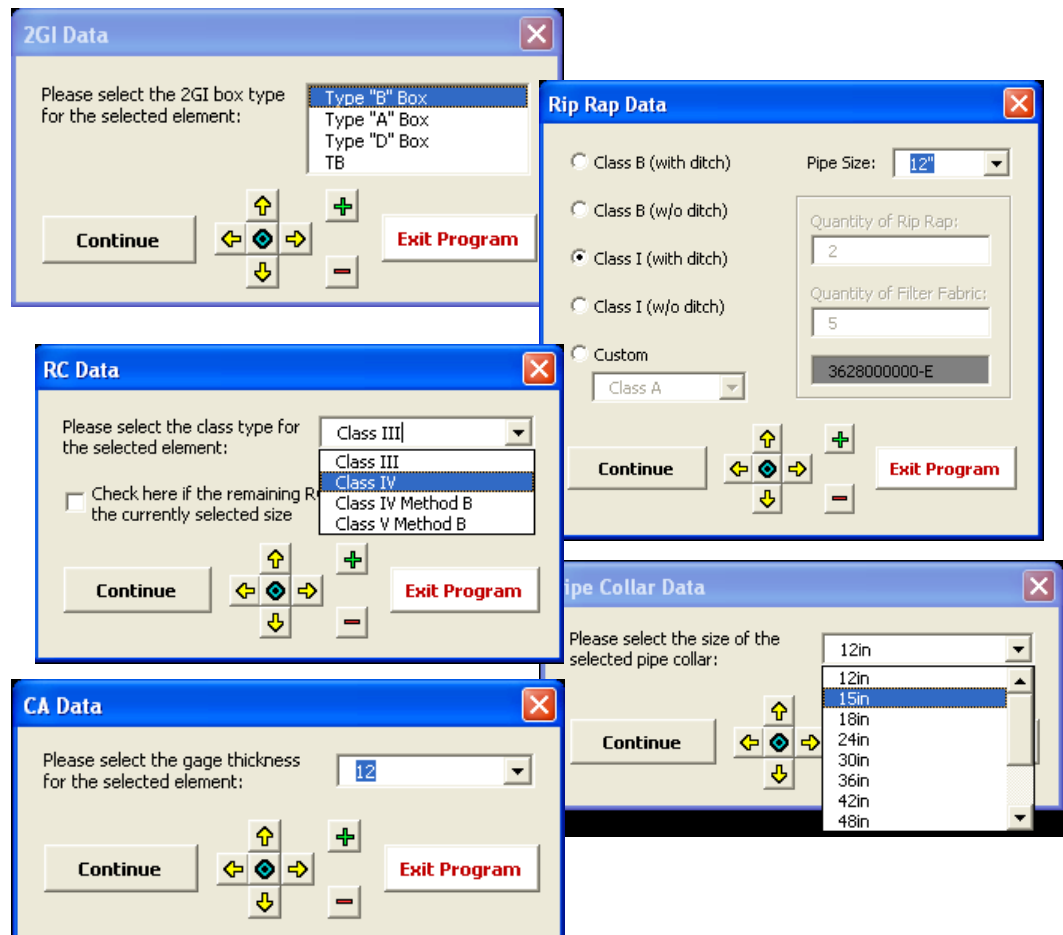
2GI Data

Please select the 2GI box type for the selected element:

Type "B" Box
Type "A" Box
Type "D" Box
TB

Continue

Exit Program

Rip Rap Data

Class B (with ditch)

Class B (w/o ditch)

Class I (with ditch)

Class I (w/o ditch)

Custom

Class A

Pipe Size: 12"

Quantity of Rip Rap:

2

Quantity of Filter Fabric:

5

3628000000-E

Continue

Exit Program

RC Data

Please select the class type for the selected element:

Class III

Class III
Class IV
Class IV Method B
Class V Method B

Check here if the remaining R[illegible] the currently selected size

Continue

Exit Program

ipe Collar Data

Please select the size of the selected pipe collar:

12in

12in
15in
18in
24in
30in
36in
42in
48in

Continue

CA Data

Please select the gage thickness for the selected element:

12

Continue

Exit Program